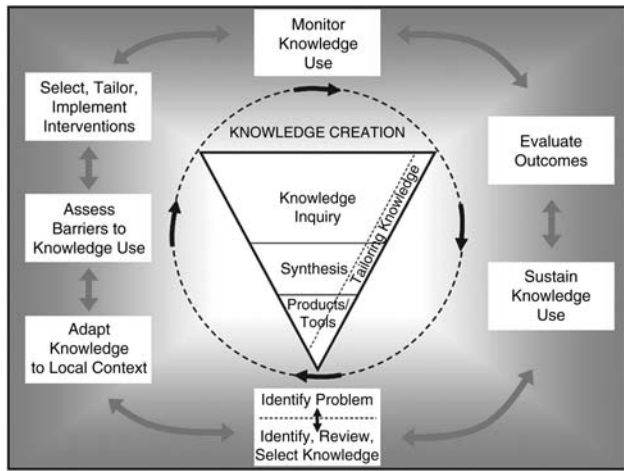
Monitor Knowledge Use

Select, Tailor, Implement Interventions

KNOWLEDGE CREATION

Evaluate Outcomes

Knowledge Inquiry

Tailoring Knowledge

Assess Barriers to Knowledge Use

Synthesis

Sustain Knowledge Use

Products/ Tools

Adapt Knowledge to Local Context

Identify Problem

Identify, Review, Select Knowledge